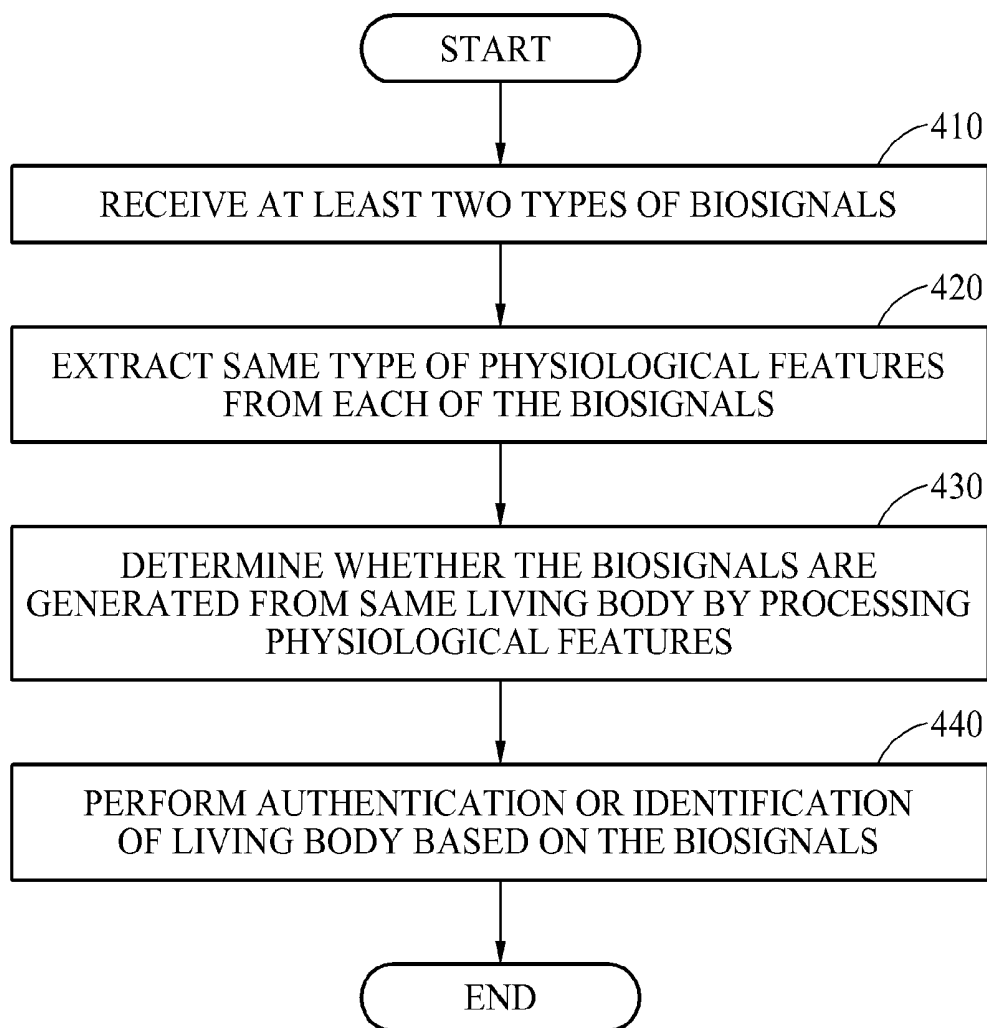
START

410

RECEIVE AT LEAST TWO TYPES OF BIOSIGNALS

420

EXTRACT SAME TYPE OF PHYSIOLOGICAL FEATURES FROM EACH OF THE BIOSIGNALS

430

DETERMINE WHETHER THE BIOSIGNALS ARE GENERATED FROM SAME LIVING BODY BY PROCESSING PHYSIOLOGICAL FEATURES

440

PERFORM AUTHENTICATION OR IDENTIFICATION OF LIVING BODY BASED ON THE BIOSIGNALS

END